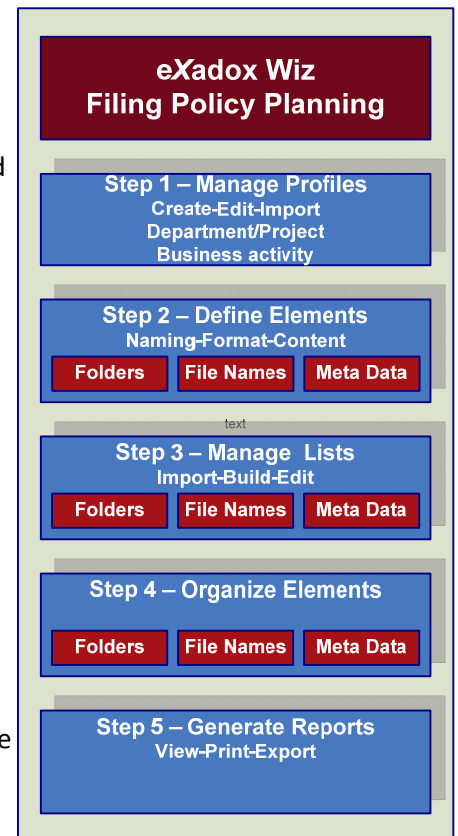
d

e

eXadox Wiz
Filing Policy Planning

Step 1 – Manage Profiles
Create-Edit-Import
Department/Project
Business activity

Step 2 – Define Elements
Naming-Format-Content

Folders | File Names | Meta Data

text

Step 3 – Manage Lists
Import-Build-Edit

Folders | File Names | Meta Data

Step 4 – Organize Elements

Folders | File Names | Meta Data

Step 5 – Generate Reports
View-Print-Export